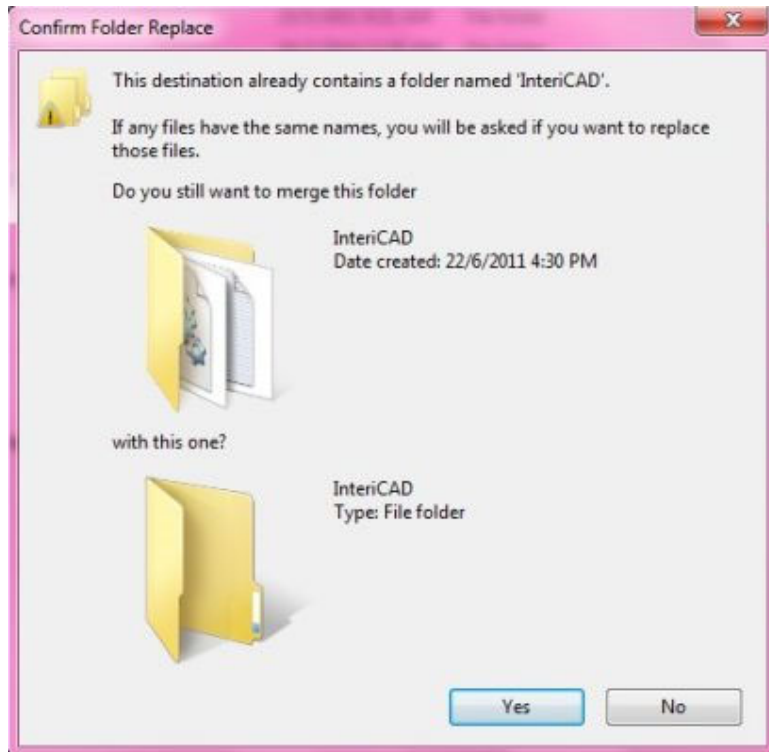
Confirm Folder Replace

This destination already contains a folder named 'InteriCAD'.

If any files have the same names, you will be asked if you want to replace those files.

Do you still want to merge this folder

InteriCAD
Date created: 22/6/2011 4:30 PM

with this one?

InteriCAD
Type: File folder

Yes

No